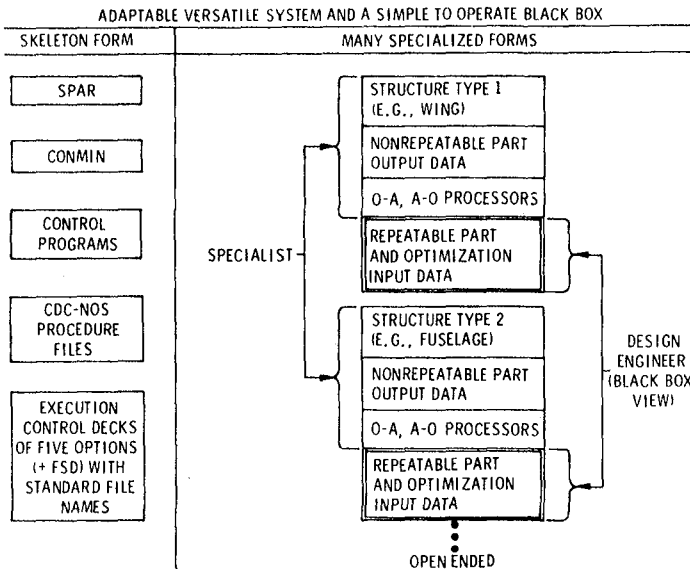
ADAPTABLE VERSATILE SYSTEM AND A SIMPLE TO OPERATE BLACK BOX

SKELETON FORM

SPAR

CONMIN

CONTROL PROGRAMS

CDC-NOS PROCEDURE FILES

EXECUTION CONTROL DECKS OF FIVE OPTIONS (+ FSD) WITH STANDARD FILE NAMES

MANY SPECIALIZED FORMS

SPECIALIST

STRUCTURE TYPE 1 (E.G., WING)

NONREPEATABLE PART OUTPUT DATA

O-A, A-O PROCESSORS

REPEATABLE PART AND OPTIMIZATION INPUT DATA

STRUCTURE TYPE 2 (E.G., FUSELAGE)

NONREPEATABLE PART OUTPUT DATA

O-A, A-O PROCESSORS

REPEATABLE PART AND OPTIMIZATION INPUT DATA

DESIGN ENGINEER (BLACK BOX VIEW)

OPEN ENDED